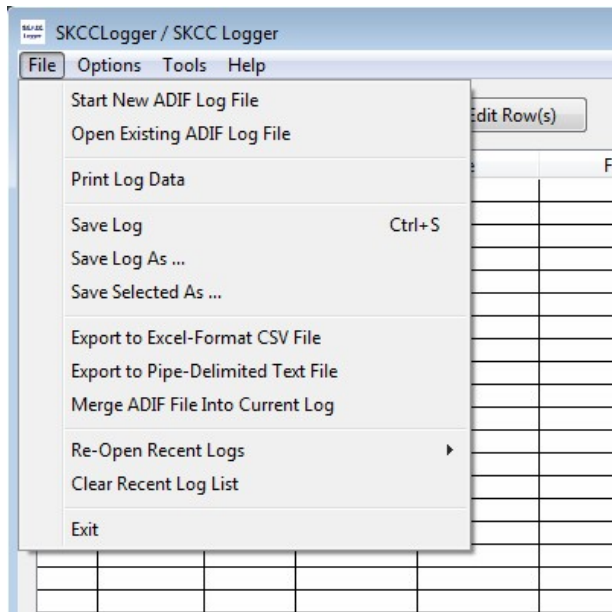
SKCCLogger / SKCC Logger

File Options Tools Help

Start New ADIF Log File
Open Existing ADIF Log File

Print Log Data

Save Log Ctrl+S
Save Log As ...
Save Selected As ...

Export to Excel-Format CSV File
Export to Pipe-Delimited Text File
Merge ADIF File Into Current Log

Re-Open Recent Logs
Clear Recent Log List

Exit

Edit Row(s)